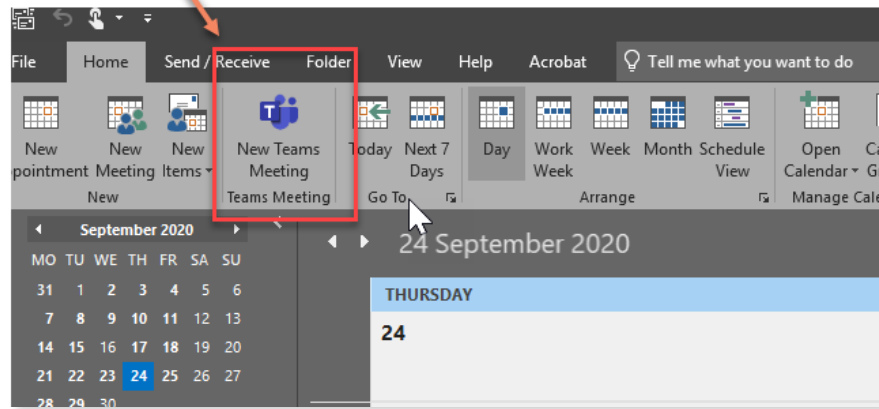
File Home Send / Receive Folder View Help Acrobat Tell me what you want to do

New Appointment New Meeting New Items New
New Teams Meeting Teams Meeting
Today Next 7 Days Go To
Day Work Week Week Month Schedule View Arrange
Open Calendar Manage Cale

September 2020

| MO | TU | WE | TH | FR | SA | SU |
|---|---|---|---|---|---|---|
| 31 | 1 | 2 | 3 | 4 | 5 | 6 |
| 7 | 8 | 9 | 10 | 11 | 12 | 13 |
| 14 | 15 | 16 | 17 | 18 | 19 | 20 |
| 21 | 22 | 23 | 24 | 25 | 26 | 27 |
| 28 | 29 | 30 | | | | |

24 September 2020

THURSDAY

24